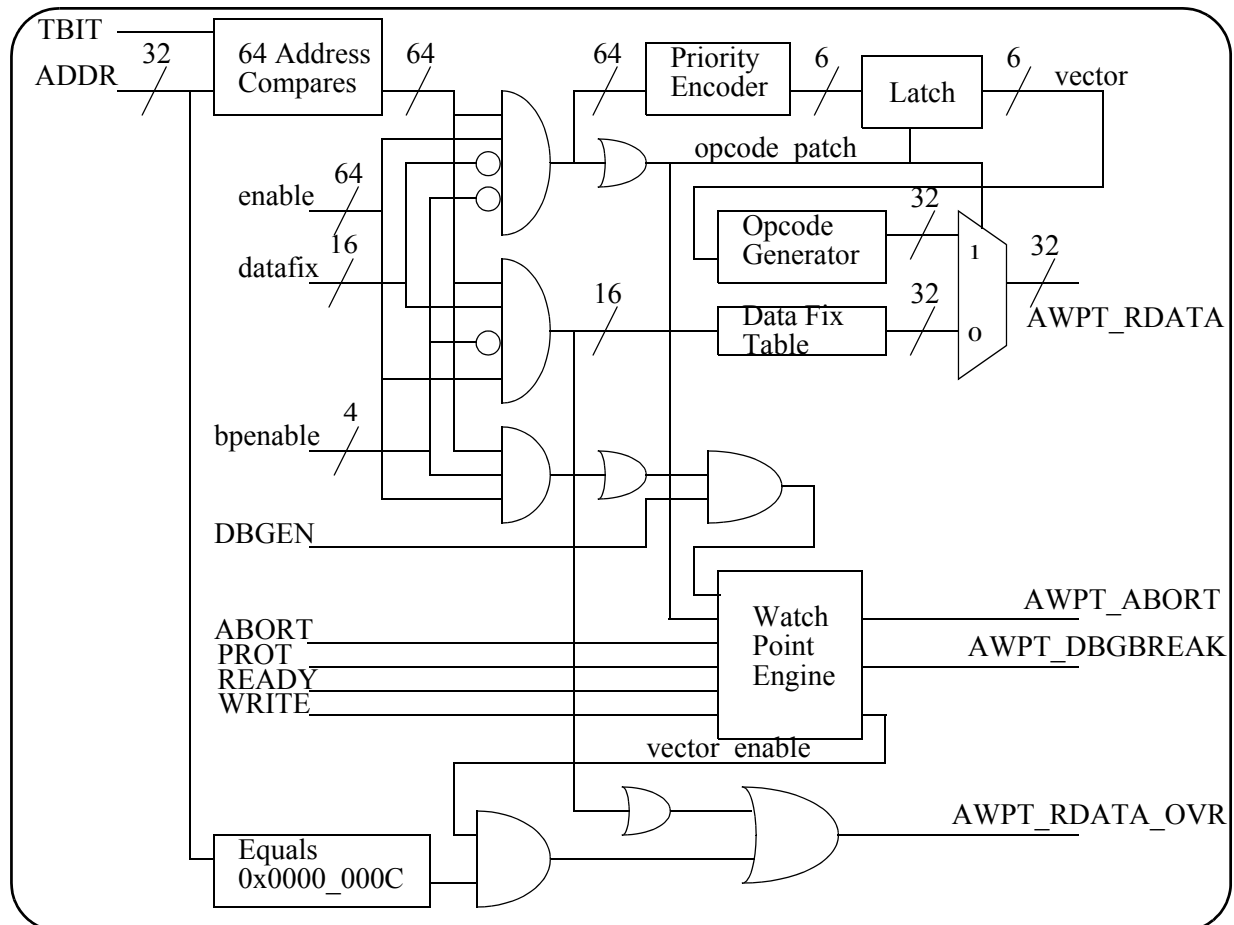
TBIT
ADDR
32
64 Address Compares
64
64
Priority Encoder
6
Latch
6
vector
opcode_patch
enable
64
16
datafix
Opcode Generator
32
1
32
16
Data Fix Table
32
0
AWPT_RDATA
bpenable
4
DBGEN
Watch Point Engine
AWPT_ABORT
ABORT
PROT
READY
WRITE
AWPT_DBGBREAK
vector_enable
AWPT_RDATA_OVR
Equals 0x0000_000C